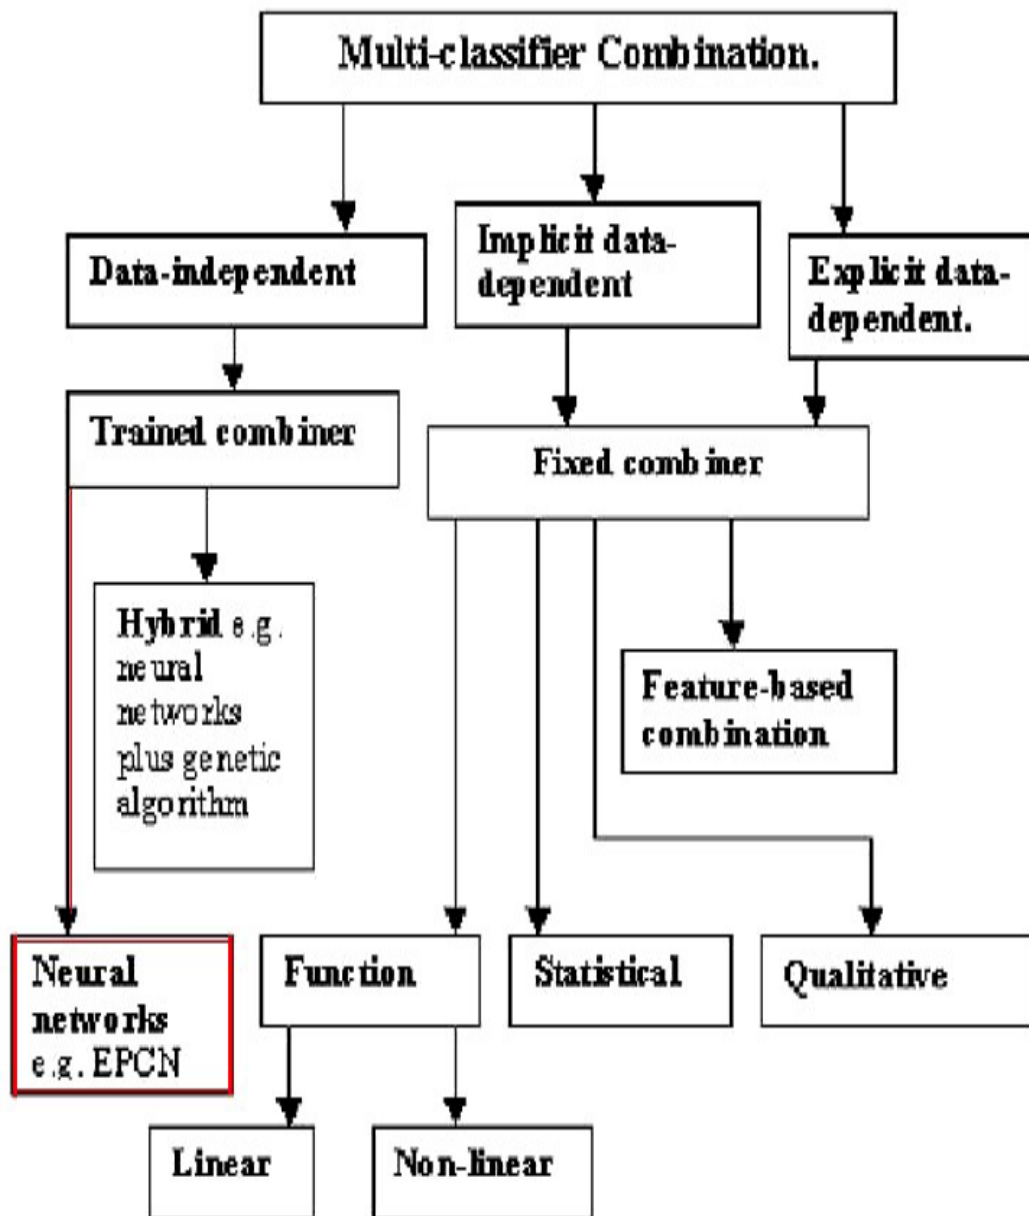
Multi-classifier Combination.

Data-independent

Implicit data-dependent

Explicit data-dependent.

Trained combiner

Fixed combiner

Hybrid e.g. neural networks plus genetic algorithm

Feature-based combination

Neural networks e.g. EPCN

Function

Statistical

Qualitative

Linear

Non-linear